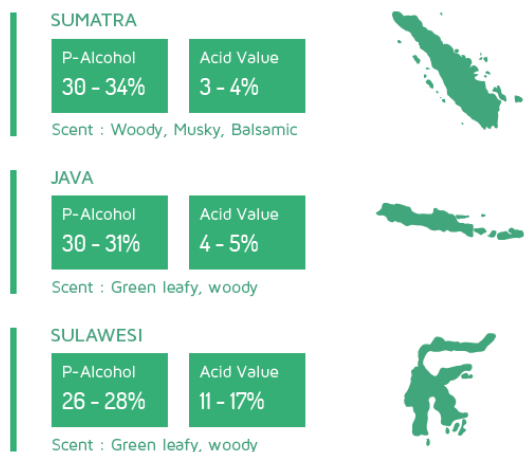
SUMATRA

P-Alcohol
30 - 34%

Acid Value
3 - 4%

Scent : Woody, Musky, Balsamic

JAVA

P-Alcohol
30 - 31%

Acid Value
4 - 5%

Scent : Green leafy, woody

SULAWESI

P-Alcohol
26 - 28%

Acid Value
11 - 17%

Scent : Green leafy, woody